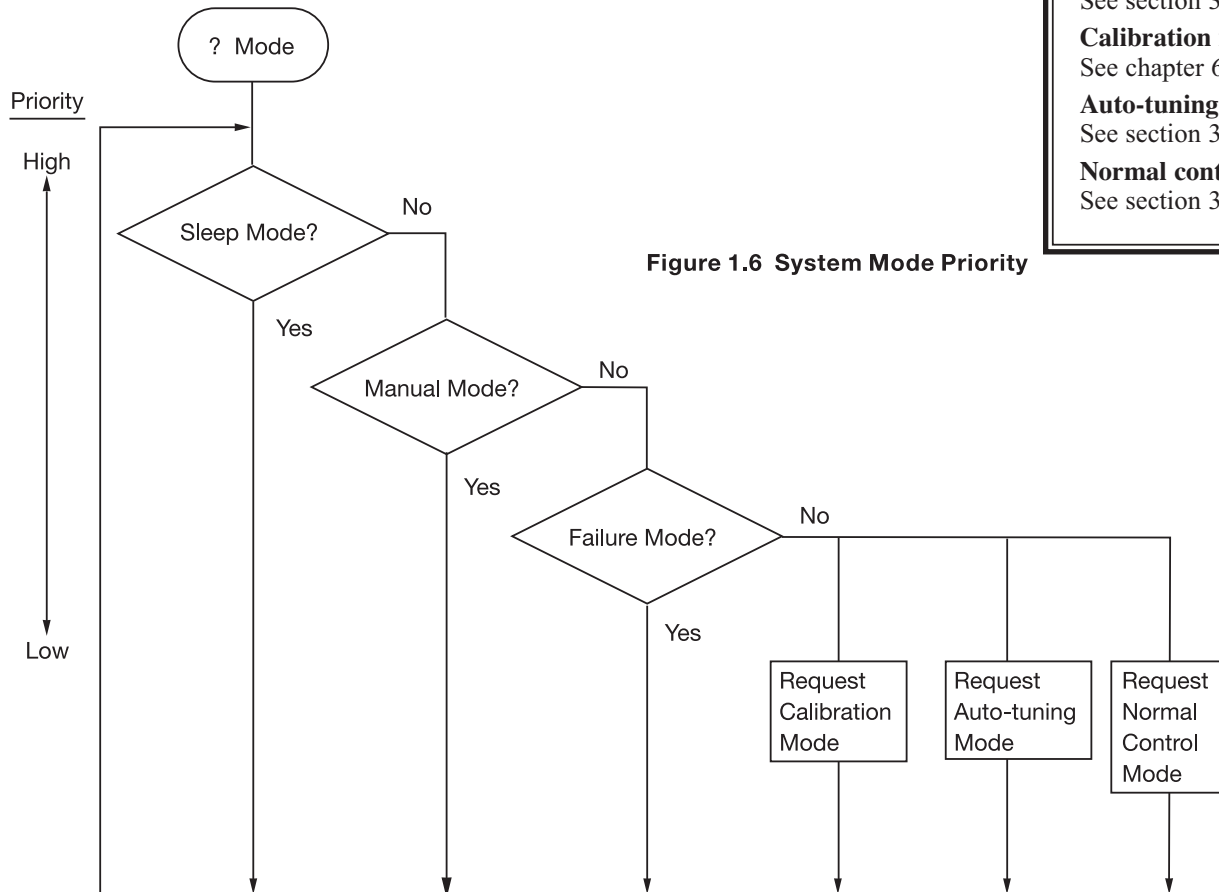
? Mode

Priority

High

Low

Sleep Mode?

No

Yes

Manual Mode?

No

Yes

Failure Mode?

No

Yes

Request Calibration Mode

Request Auto-tuning Mode

Request Normal Control Mode

Figure 1.6 System Mode Priority

See section 3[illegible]

Calibration

See chapter 6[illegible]

Auto-tuning

See section 3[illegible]

Normal cont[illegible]

See section 3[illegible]